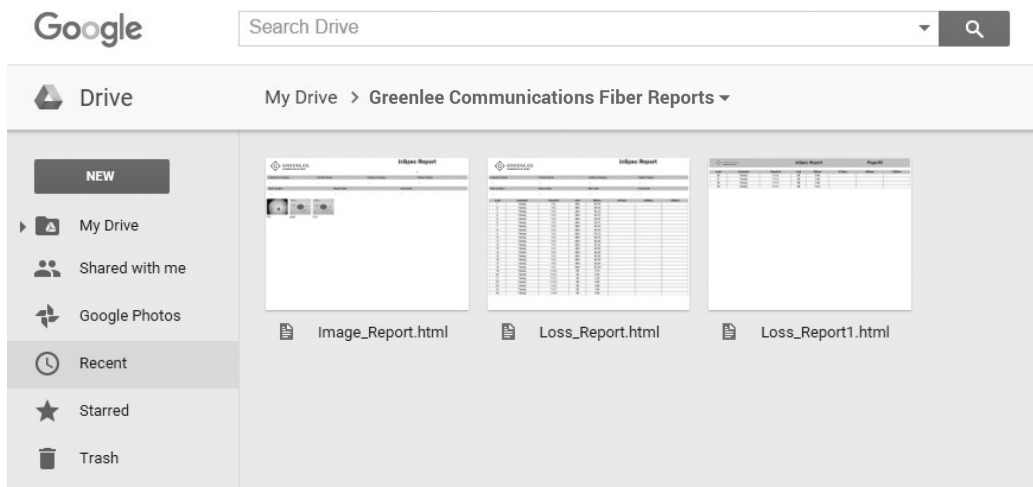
Google

Search Drive

Drive

My Drive > Greenlee Communications Fiber Reports

NEW

My Drive

Shared with me

Google Photos

Recent

Starred

Trash

InSpec Report

InSpec Report

InSpec Report

Image_Report.html

Loss_Report.html

Loss_Report1.html